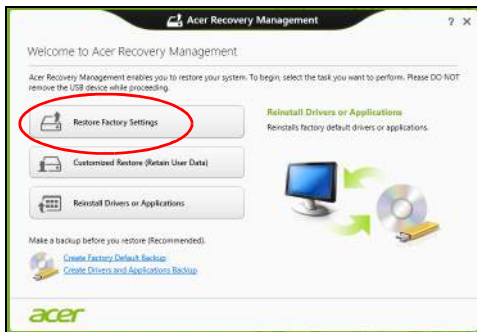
Acer Recovery Management

? ×

Welcome to Acer Recovery Management

Acer Recovery Management enables you to restore your system. To begin, select the task you want to perform. Please DO NOT remove the USB device while proceeding.

Restore Factory Settings

Customized Restore (Retain User Data)

Reinstall Drivers or Applications

Reinstall Drivers or Applications

Reinstalls factory default drivers or applications.

Make a backup before you restore (Recommended).

Create Factory Default Backup

Create Drivers and Applications Backup

acer